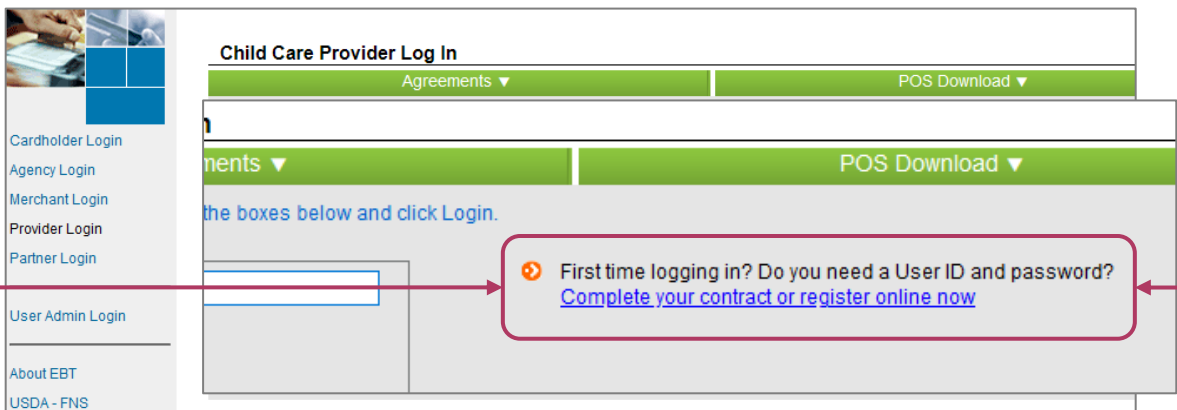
Cardholder Login
Agency Login
Merchant Login
Provider Login
Partner Login

User Admin Login

About EBT
USDA - FNS

Child Care Provider Log In

Agreements ▼

POS Download ▼

n

ments ▼

POS Download ▼

the boxes below and click Login.

First time logging in? Do you need a User ID and password?
Complete your contract or register online now